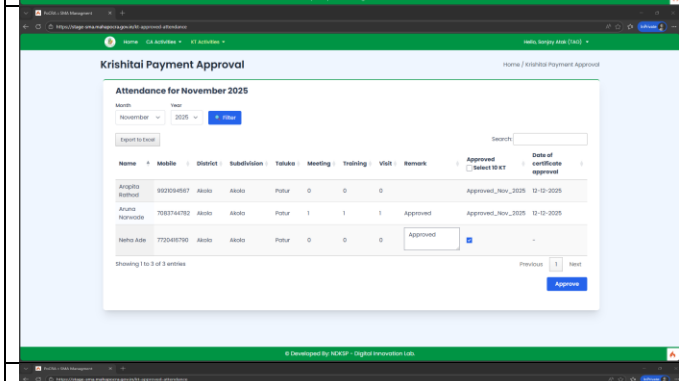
PoCRA - CMA Management

https://stage-cma.mahapocra.gov.in/kt-approval-attendance

Home CA Activities ▾ KT Activities ▾

Hello, Sanjay Alok (TAO) ▾

Krishitai Payment Approval

Home / Krishitai Payment Approval

Attendance for November 2025

Month
November

Year
2025

Filter

Export to Excel

Search:

| Name | Mobile | District | Subdivision | Taluka | Meeting | Training | Visit | Remark | Approved ☐ Select 10 KT | Date of certificate approval |
|---|---|---|---|---|---|---|---|---|---|---|
| Arpita Rathod | 9921094567 | Akola | Akola | Patur | 0 | 0 | 0 | | Approved_Nov_2025 | 12-12-2025 |
| Aruna Narwade | 7083744782 | Akola | Akola | Patur | 1 | 1 | 1 | Approved | Approved_Nov_2025 | 12-12-2025 |
| Neha Ade | 7720415790 | Akola | Akola | Patur | 0 | 0 | 0 | Approved | ☑ | - |

Showing 1 to 3 of 3 entries

Previous 1 Next

Approve

© Developed By: NDKSP - Digital Innovation Lab.

PoCRA - CMA Management

https://stage-cma.mahapocra.gov.in/kt-approval-attendance